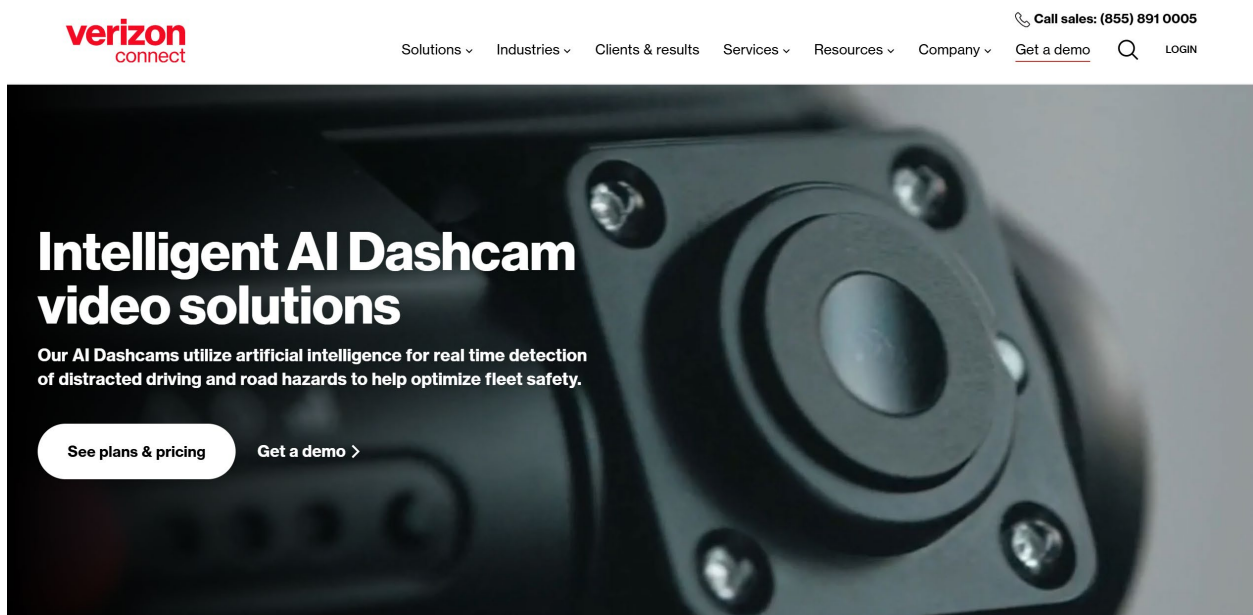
verizon connect

Call sales: (855) 891 0005

Solutions Industries Clients & results Services Resources Company Get a demo LOGIN

Intelligent AI Dashcam video solutions

Our AI Dashcams utilize artificial intelligence for real time detection of distracted driving and road hazards to help optimize fleet safety.

See plans & pricing

Get a demo